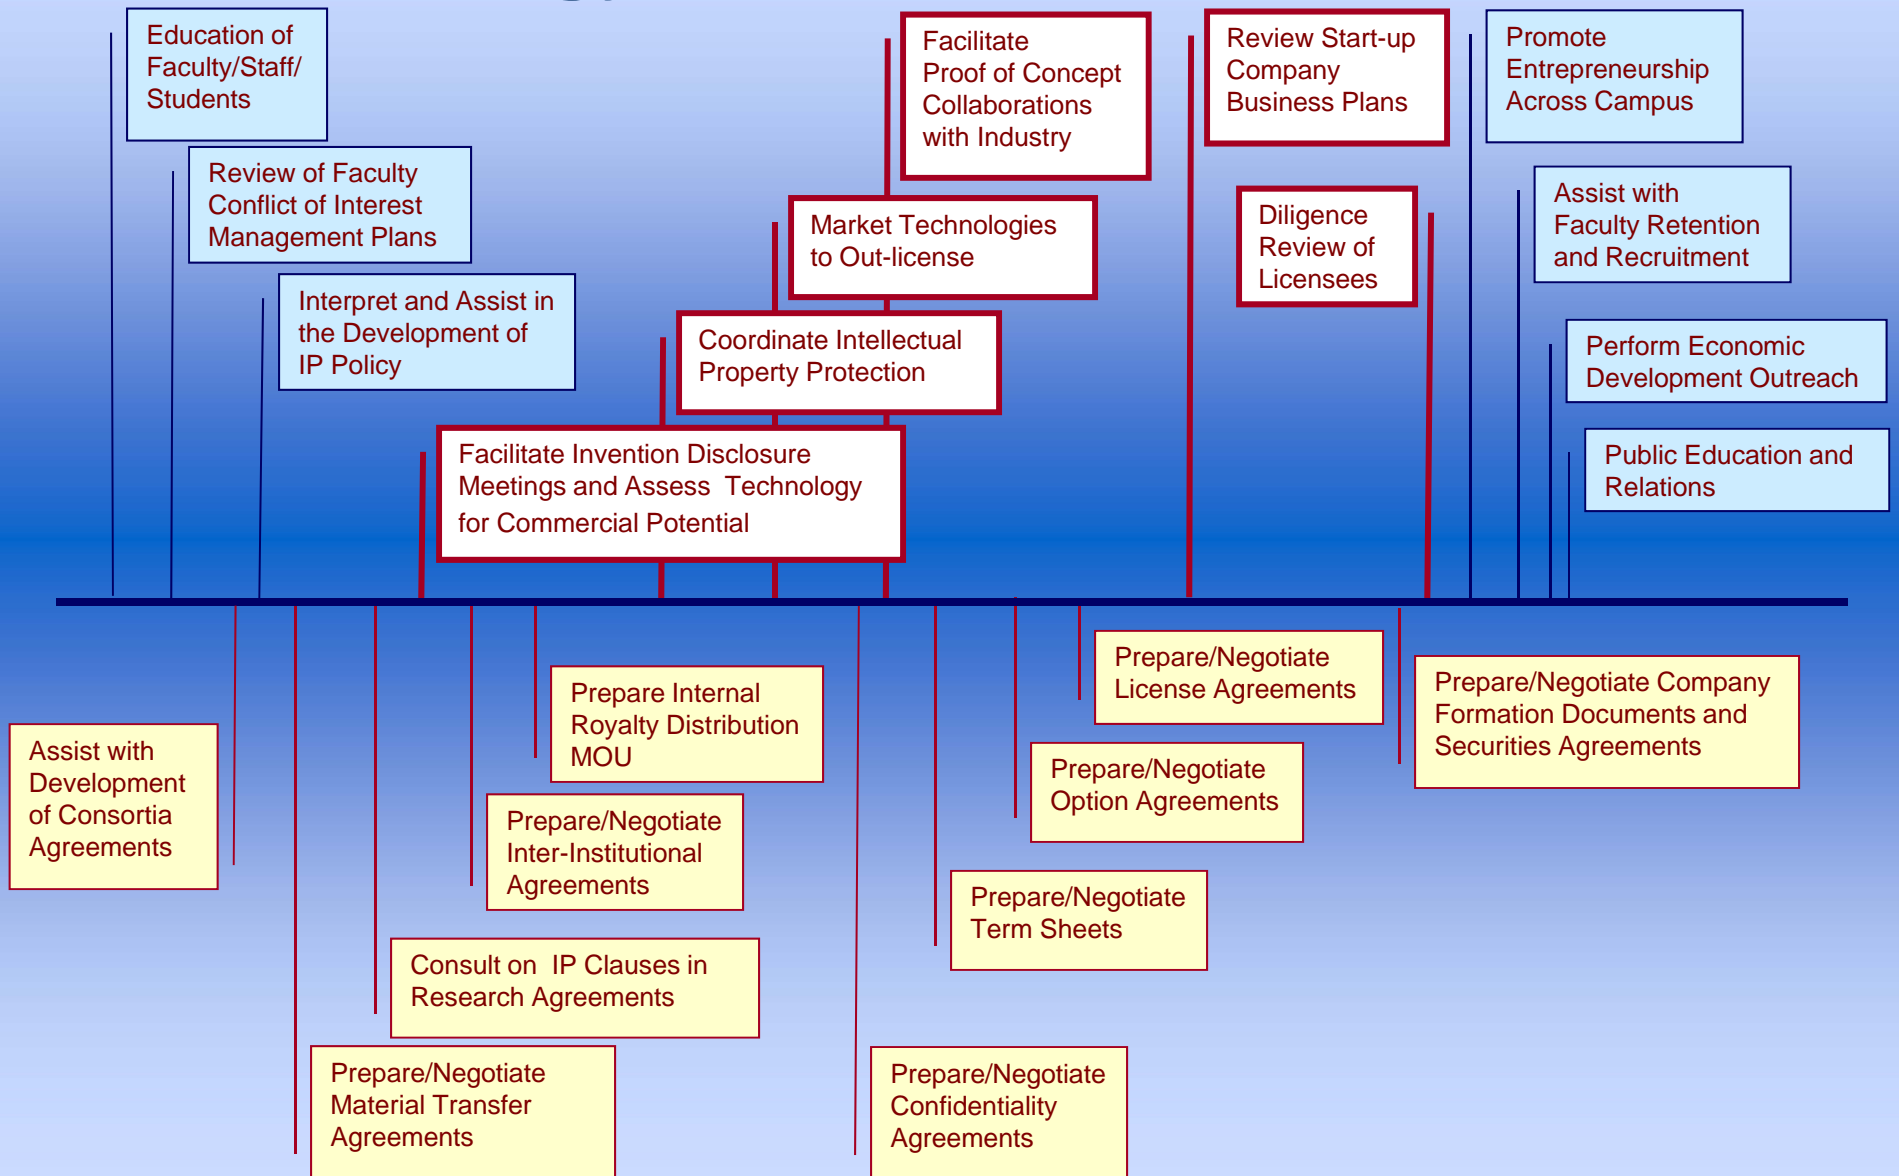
Education of Faculty/Staff/ Students

Review of Faculty Conflict of Interest Management Plans

Interpret and Assist in the Development of IP Policy

Facilitate Proof of Concept Collaborations with Industry

Market Technologies to Out-license

Coordinate Intellectual Property Protection

Facilitate Invention Disclosure Meetings and Assess Technology for Commercial Potential

Review Start-up Company Business Plans

Diligence Review of Licensees

Promote Entrepreneurship Across Campus

Assist with Faculty Retention and Recruitment

Perform Economic Development Outreach

Public Education and Relations

Prepare/Negotiate License Agreements

Prepare/Negotiate Company Formation Documents and Securities Agreements

Prepare Internal Royalty Distribution MOU

Assist with Development of Consortia Agreements

Prepare/Negotiate Option Agreements

Prepare/Negotiate Inter-Institutional Agreements

Prepare/Negotiate Term Sheets

Consult on IP Clauses in Research Agreements

Prepare/Negotiate Material Transfer Agreements

Prepare/Negotiate Confidentiality Agreements